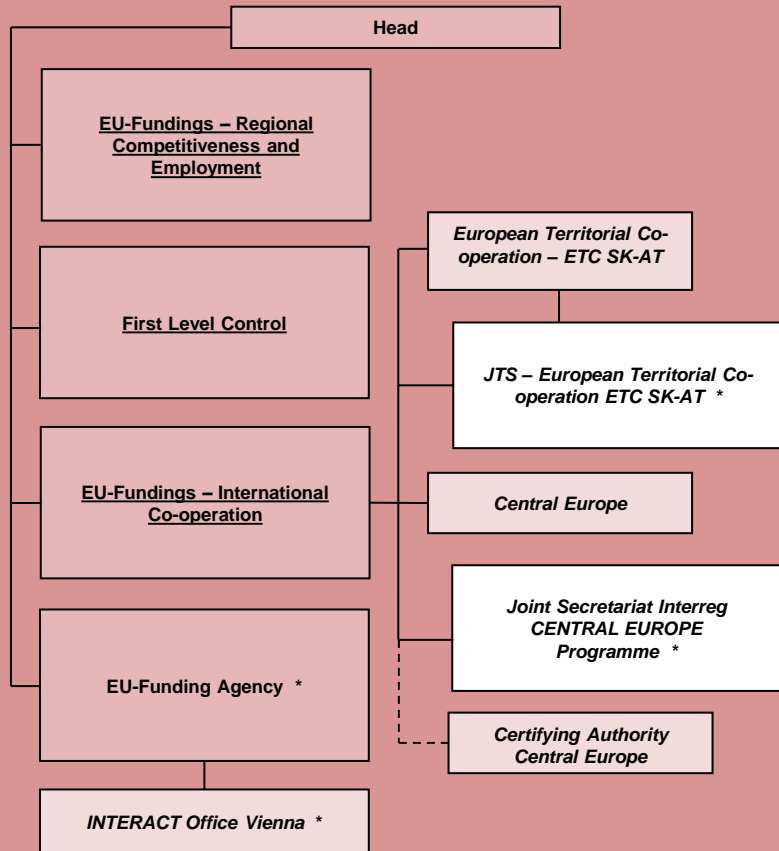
Head

EU-Fundings – Regional Competitiveness and Employment

First Level Control

EU-Fundings – International Co-operation

EU-Funding Agency *

INTERACT Office Vienna *

European Territorial Co-operation – ETC SK-AT

JTS – European Territorial Co-operation ETC SK-AT *

Central Europe

Joint Secretariat Interreg CENTRAL EUROPE Programme *

Certifying Authority Central Europe